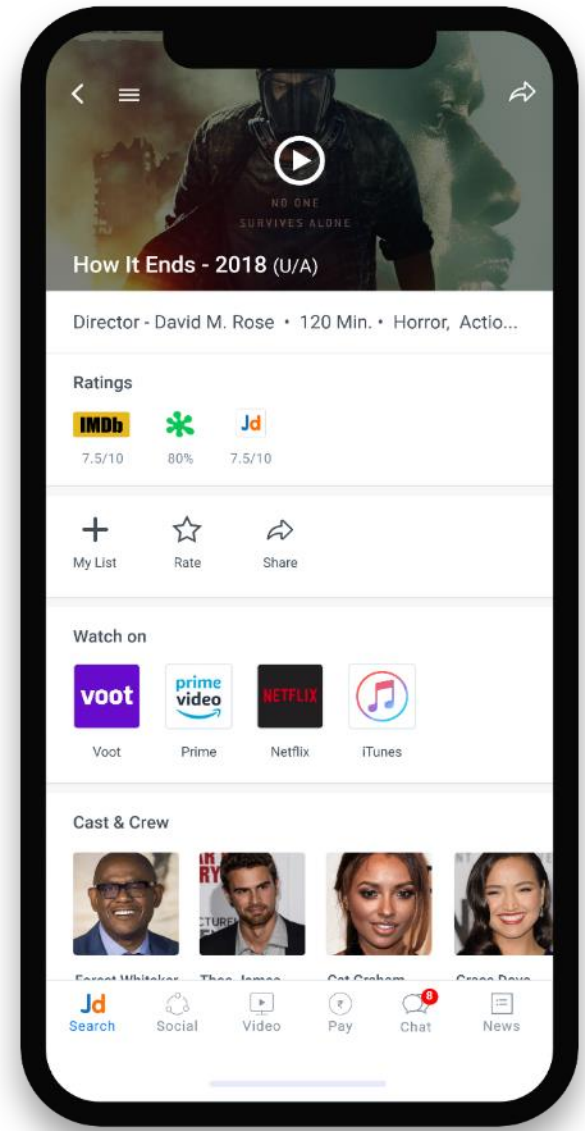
NO ONE
SURVIVES ALONE

How It Ends - 2018 (U/A)

Director - David M. Rose • 120 Min. • Horror, Actio...

Ratings

IMDb
7.5/10

80%

Jd
7.5/10

My List

Rate

Share

Watch on

voot
Voot

prime video
Prime

NETFLIX
Netflix

iTunes

Cast & Crew

AR
RY
CTURE

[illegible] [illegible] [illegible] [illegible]

Jd
Search

Social

Video

Pay

8
Chat

News